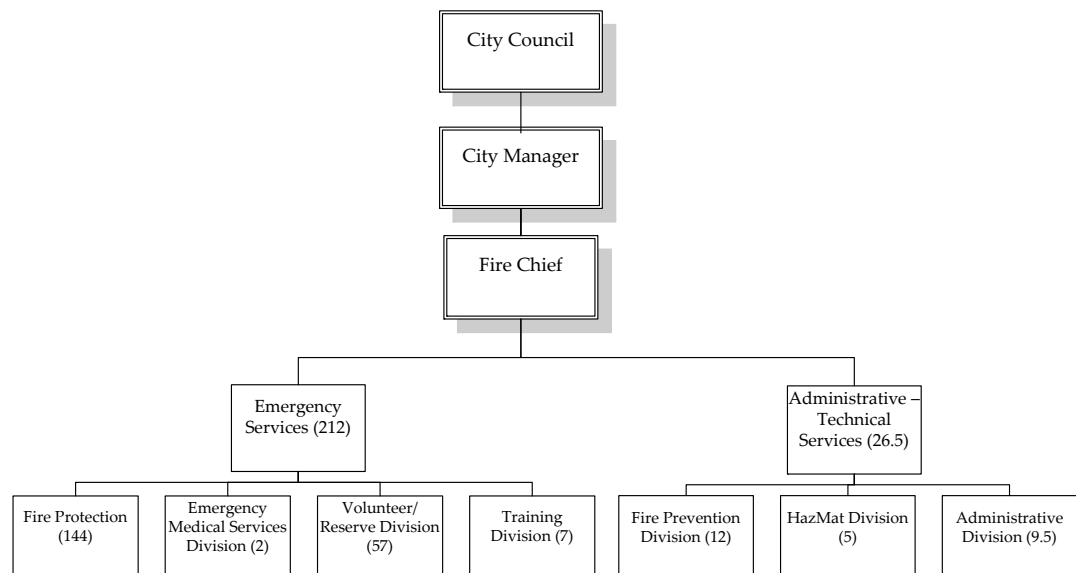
City Council

City Manager

Fire Chief

Emergency Services (212)

Administrative – Technical Services (26.5)

Fire Protection (144)

Emergency Medical Services Division (2)

Volunteer/ Reserve Division (57)

Training Division (7)

Fire Prevention Division (12)

HazMat Division (5)

Administrative Division (9.5)